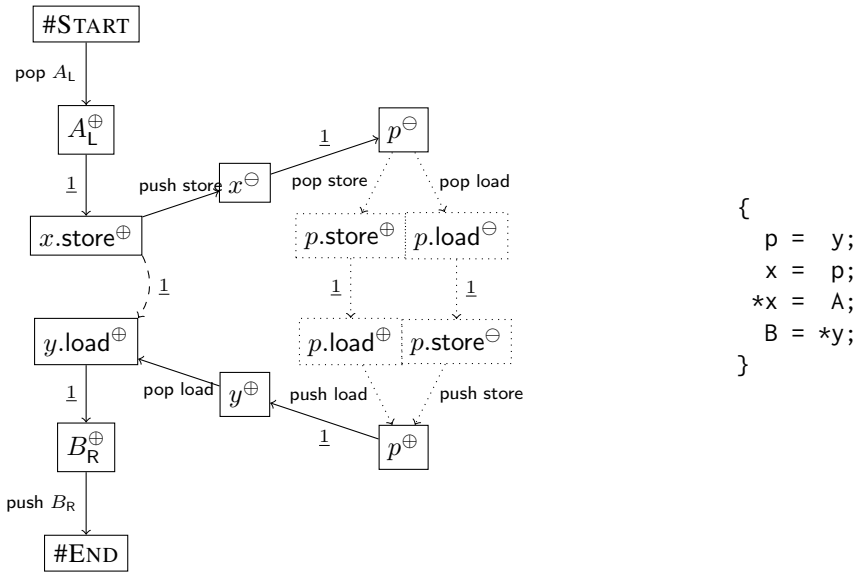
#START

pop $A_{\mathsf{L}}$

$A_{\mathsf{L}}^{\oplus}$

$\underline{1}$

$x$.store$^{\oplus}$

push store

$x^{\ominus}$

$\underline{1}$

$p^{\ominus}$

pop store

pop load

$p$.store$^{\oplus}$

$p$.load$^{\ominus}$

$\underline{1}$

$\underline{1}$

$\underline{1}$

$y$.load$^{\oplus}$

$p$.load$^{\oplus}$

$p$.store$^{\ominus}$

pop load

$y^{\oplus}$

push load

push store

$\underline{1}$

$\underline{1}$

$B_{\mathsf{R}}^{\oplus}$

$p^{\oplus}$

push $B_{\mathsf{R}}$

#END

{
p = y;
x = p;
*x = A;
B = *y;
}